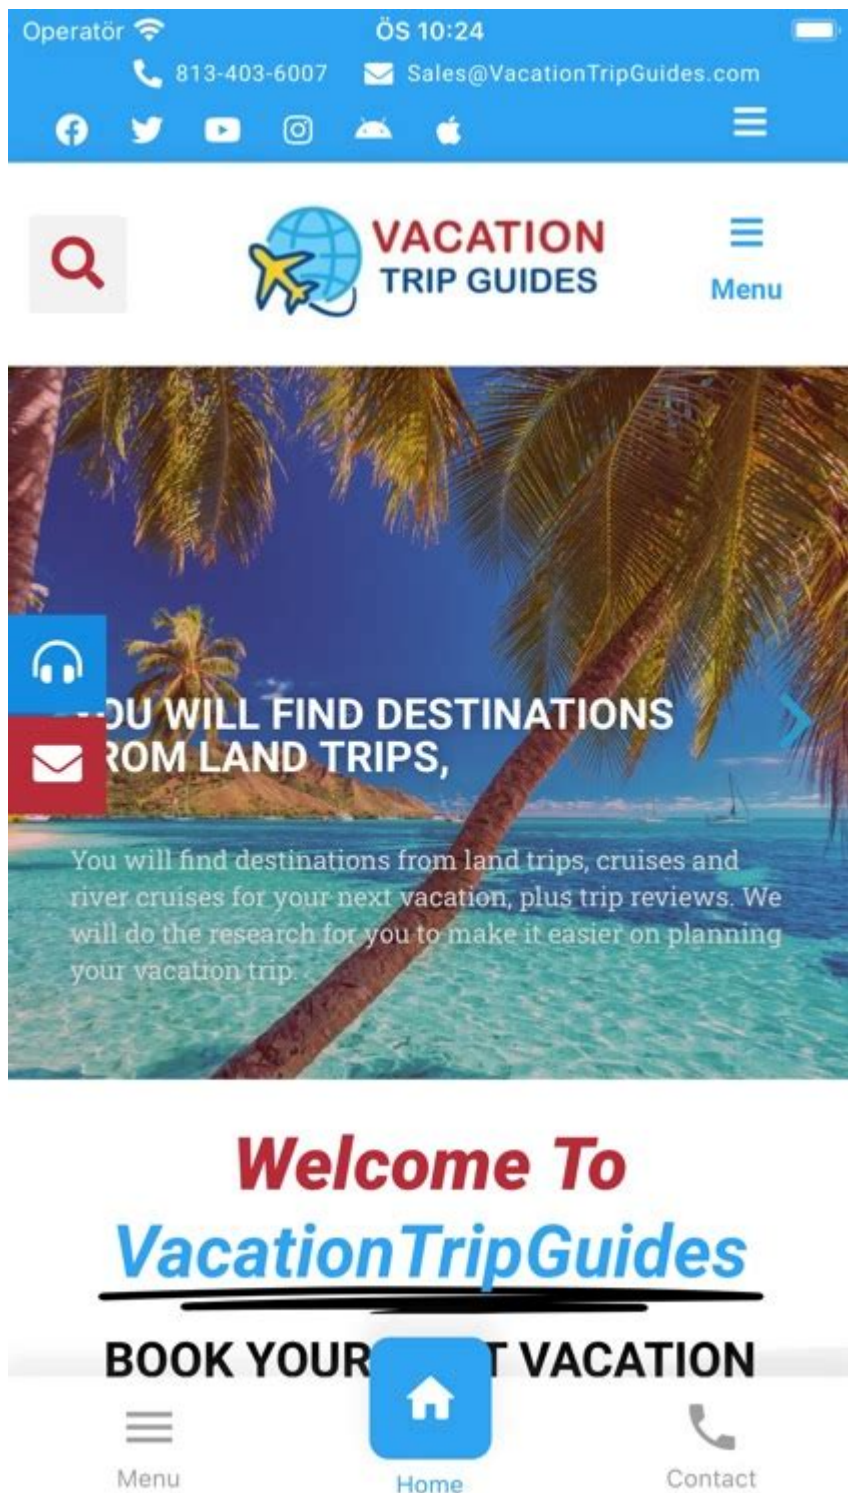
Operatör ÖS 10:24

813-403-6007 Sales@VacationTripGuides.com

VACATION TRIP GUIDES

Menu

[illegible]U WILL FIND DESTINATIONS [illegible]ROM LAND TRIPS,

You will find destinations from land trips, cruises and river cruises for your next vacation, plus trip reviews. We will do the research for you to make it easier on planning your vacation trip.

Welcome To
VacationTripGuides

BOOK YOUR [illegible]T VACATION

Menu Home Contact